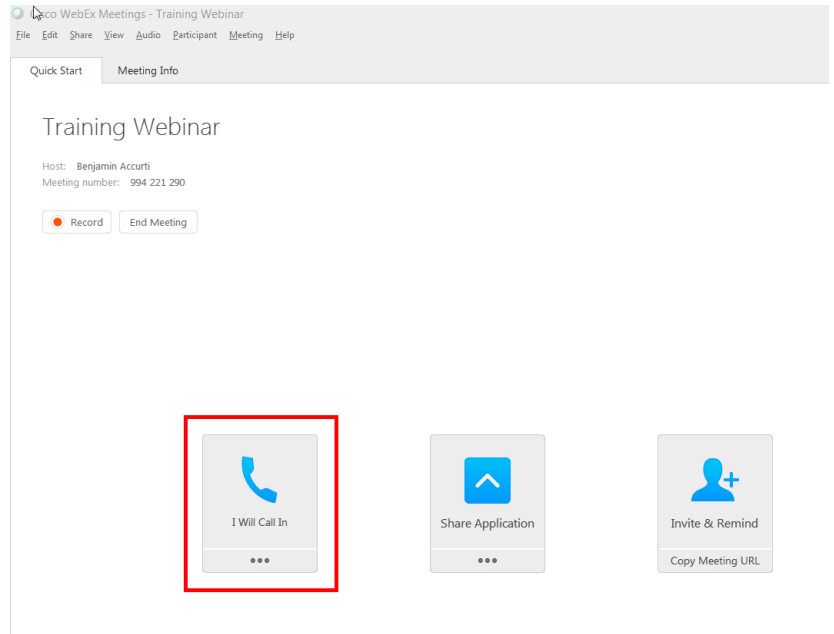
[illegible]sco WebEx Meetings - Training Webinar
File Edit Share View Audio Participant Meeting Help

Quick Start
Meeting Info

Training Webinar

Host: Benjamin Accurti
Meeting number: 994 221 290

Record
End Meeting

I Will Call In
•••

Share Application
•••

Invite & Remind
Copy Meeting URL